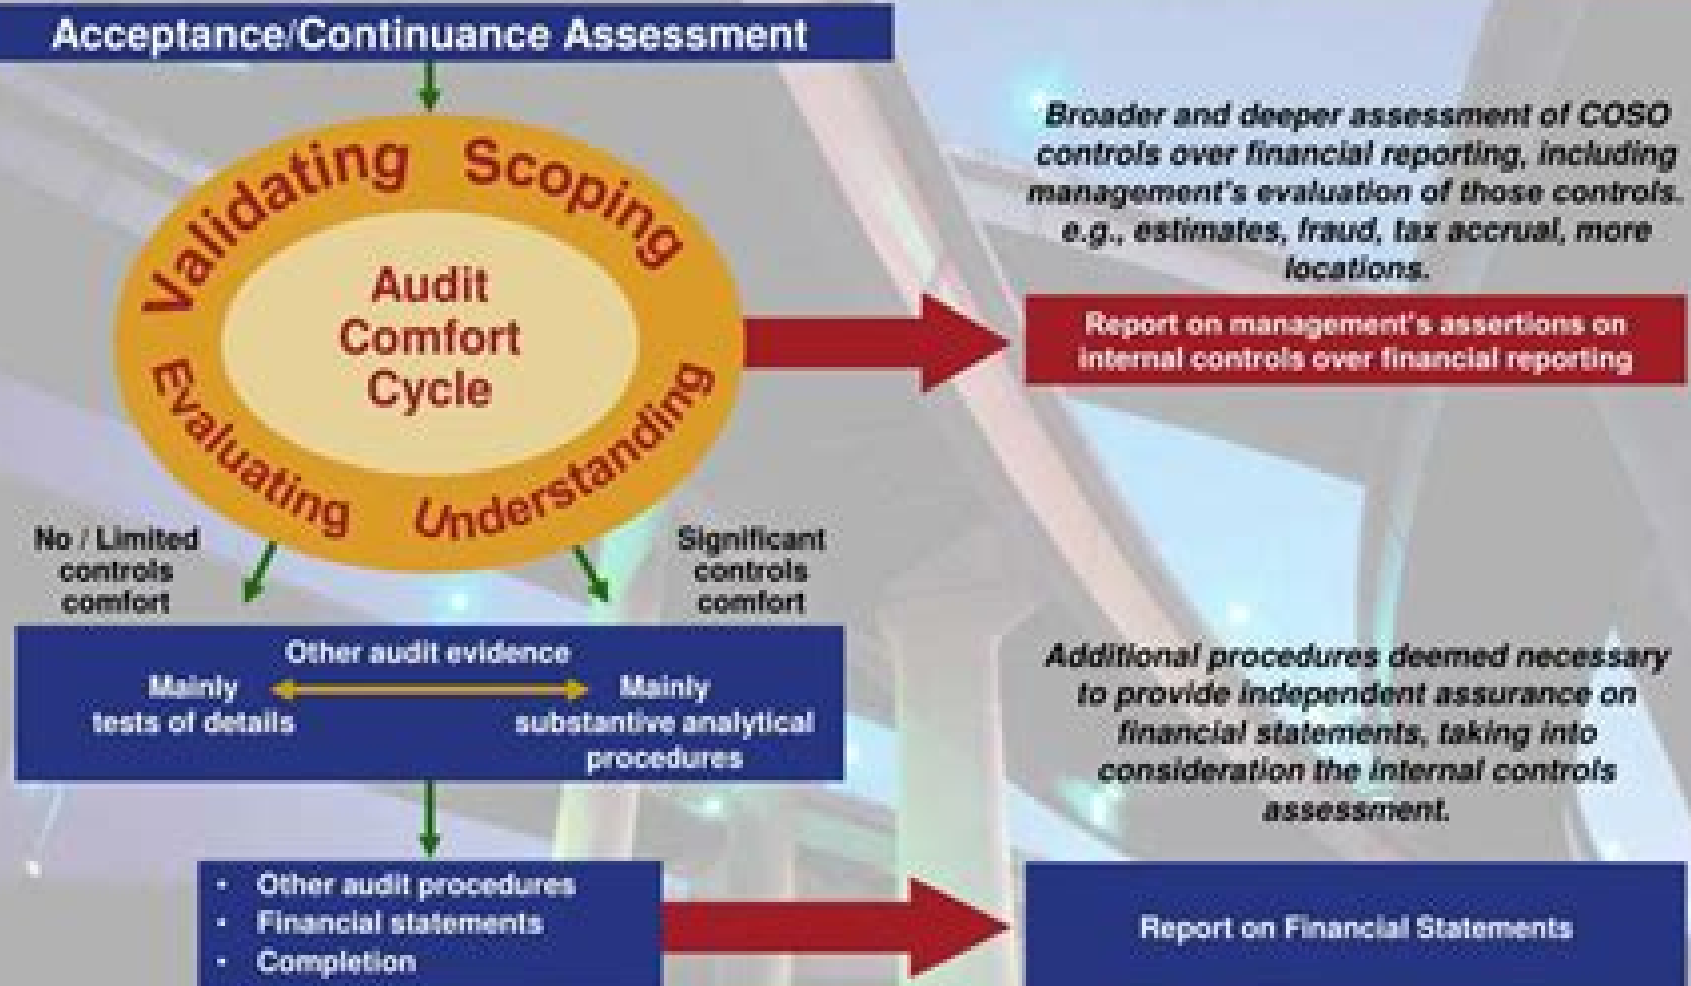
Acceptance/Continuance Assessment

Validating Scoping

Audit Comfort Cycle

Evaluating Understanding

Broader and deeper assessment of COSO controls over financial reporting, including management's evaluation of those controls. e.g., estimates, fraud, tax accrual, more locations.

Report on management's assertions on internal controls over financial reporting

No / Limited controls comfort

Significant controls comfort

Other audit evidence

Mainly tests of details

Mainly substantive analytical procedures

Additional procedures deemed necessary to provide independent assurance on financial statements, taking into consideration the internal controls assessment.

- Other audit procedures
- Financial statements
- Completion

Report on Financial Statements